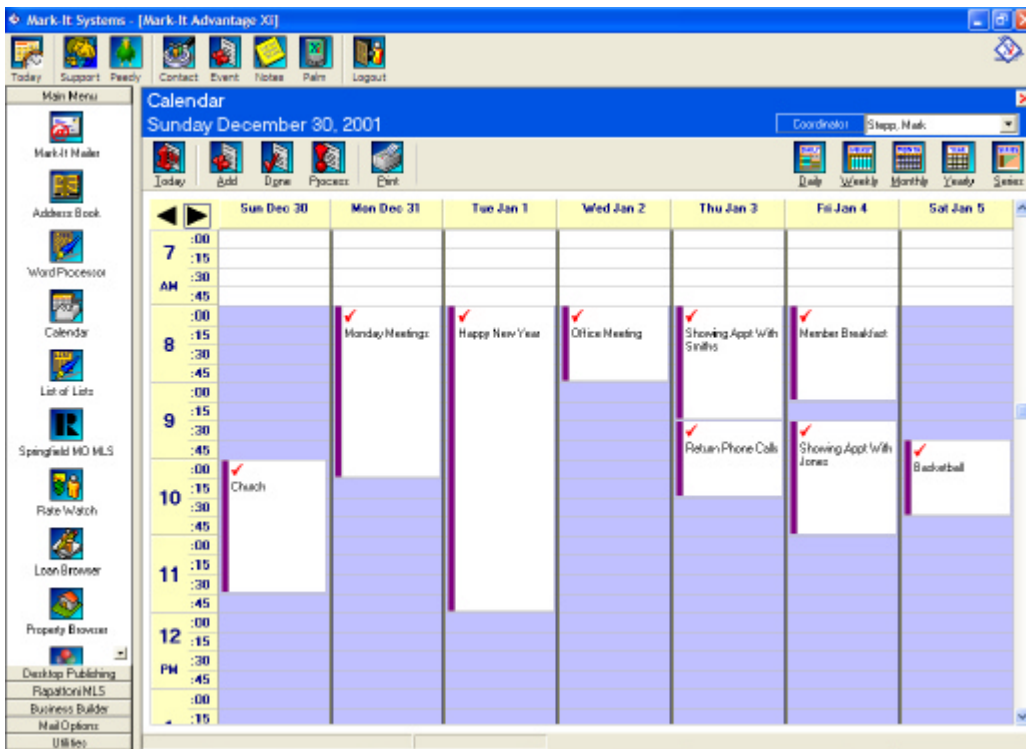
Mark-It Systems - [Mark-It Advantage XI]

Today Support Peedy Contact Event Notes Palm Logout

Main Menu

Mark-It Mailer

Address Book

Word Processor

Calendar

List of Lists

Springfield MO MLS

Rate Watch

Loan Browser

Property Browser

Desktop Publishing

RapattoniMLS

Business Builder

Mail Options

Utilities

Calendar

Sunday December 30, 2001

Coordinator Stepp, Mark

Today Add Done Process Print

Daily Weekly Monthly Yearly Series

| | Sun Dec 30 | Mon Dec 31 | Tue Jan 1 | Wed Jan 2 | Thu Jan 3 | Fri Jan 4 | Sat Jan 5 |
|---|---|---|---|---|---|---|---|
| 7 AM :00 | | | | | | | |
| :15 | | | | | | | |
| :30 | | | | | | | |
| :45 | | | | | | | |
| 8 :00 | | Monday Meetings | Happy New Year | Office Meeting | Showing Appt With Smiths | Member Breakfast | |
| :15 | | | | | | | |
| :30 | | | | | | | |
| :45 | | | | | | | |
| 9 :00 | | | | | | | |
| :15 | | | | | | | |
| :30 | | | | | Return Phone Calls | Showing Appt With Jones | |
| :45 | | | | | | | Basketball |
| 10 :00 | Church | | | | | | |
| :15 | | | | | | | |
| :30 | | | | | | | |
| :45 | | | | | | | |
| 11 :00 | | | | | | | |
| :15 | | | | | | | |
| :30 | | | | | | | |
| :45 | | | | | | | |
| 12 PM :00 | | | | | | | |
| :15 | | | | | | | |
| :30 | | | | | | | |
| :45 | | | | | | | |
| 1 :00 | | | | | | | |
| :15 | | | | | | | |